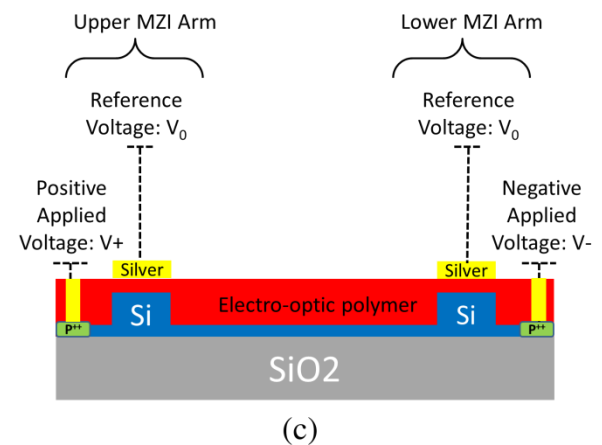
Upper MZI Arm

Lower MZI Arm

Reference Voltage: $V_0$

Reference Voltage: $V_0$

Positive Applied Voltage: V+

Negative Applied Voltage: V-

Silver

Silver

$P^{++}$

Si

Electro-optic polymer

Si

$P^{++}$

SiO2

(c)